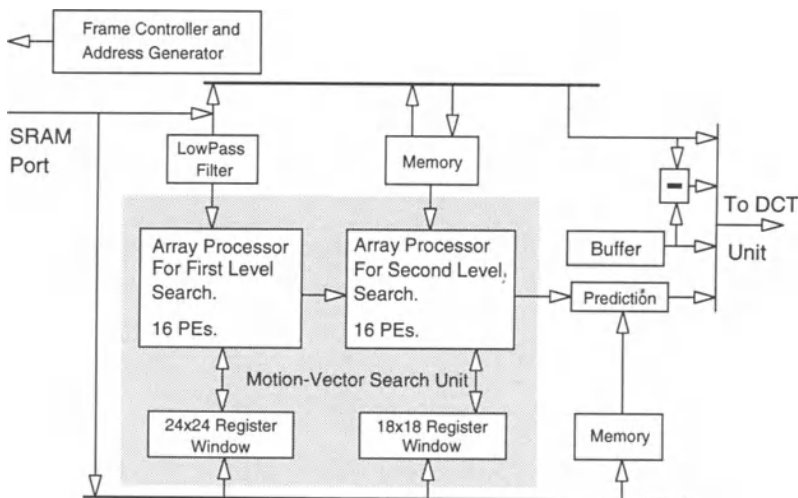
Frame Controller and Address Generator

SRAM Port

LowPass Filter

Memory

Array Processor For First Level Search.

16 PEs.

Array Processor For Second Level Search.

16 PEs.

Motion-Vector Search Unit

24x24 Register Window

18x18 Register Window

Buffer

Prediction

Memory

To DCT Unit